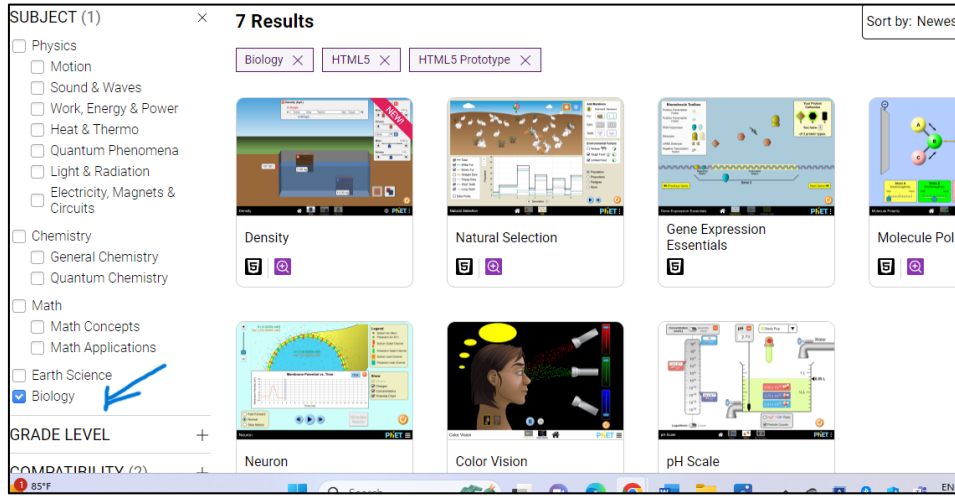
SUBJECT (1)
Physics
Motion
Sound & Waves
Work, Energy & Power
Heat & Thermo
Quantum Phenomena
Light & Radiation
Electricity, Magnets & Circuits
Chemistry
General Chemistry
Quantum Chemistry
Math
Math Concepts
Math Applications
Earth Science
Biology
GRADE LEVEL
COMPATIBILITY (2)

7 Results
Sort by: Newes
Biology
HTML5
HTML5 Prototype

NEW!
Density
Natural Selection
Gene Expression Essentials
Molecule Pol
Neuron
Color Vision
pH Scale

85°F
EN